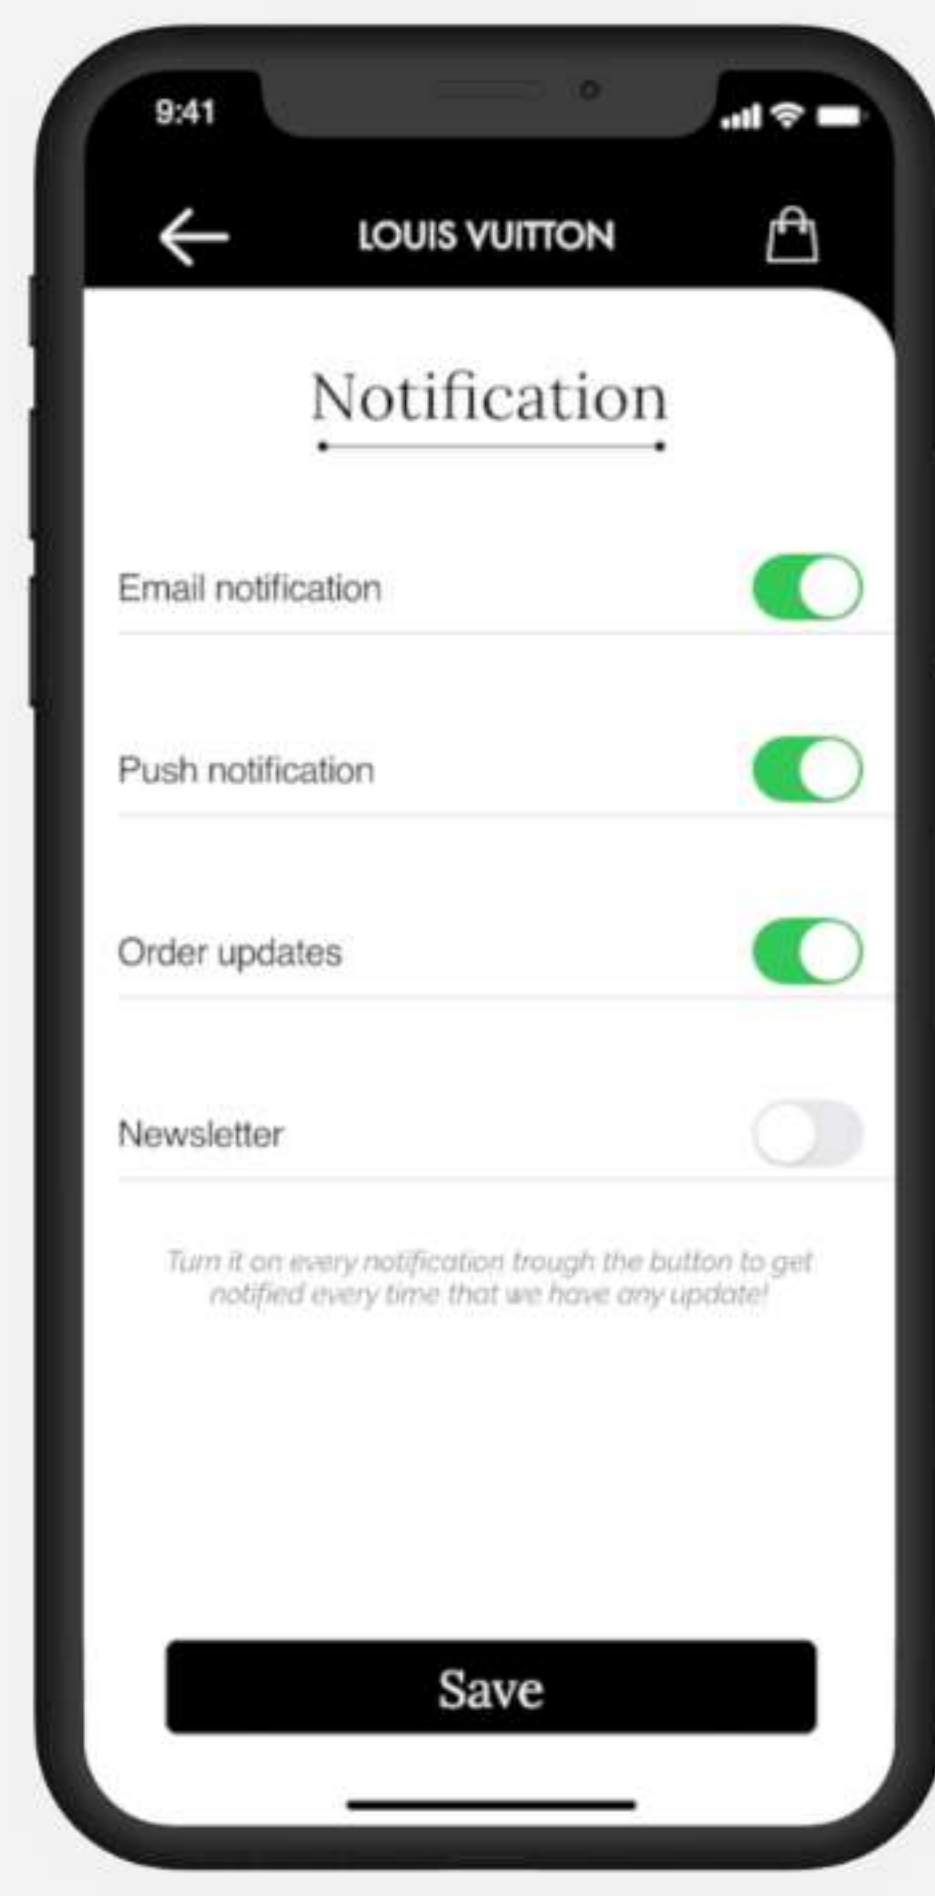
9:41

LOUIS VUITTON

Notification

Email notification

Push notification

Order updates

Newsletter

Turn it on every notification trough the button to get notified every time that we have any update!

Save